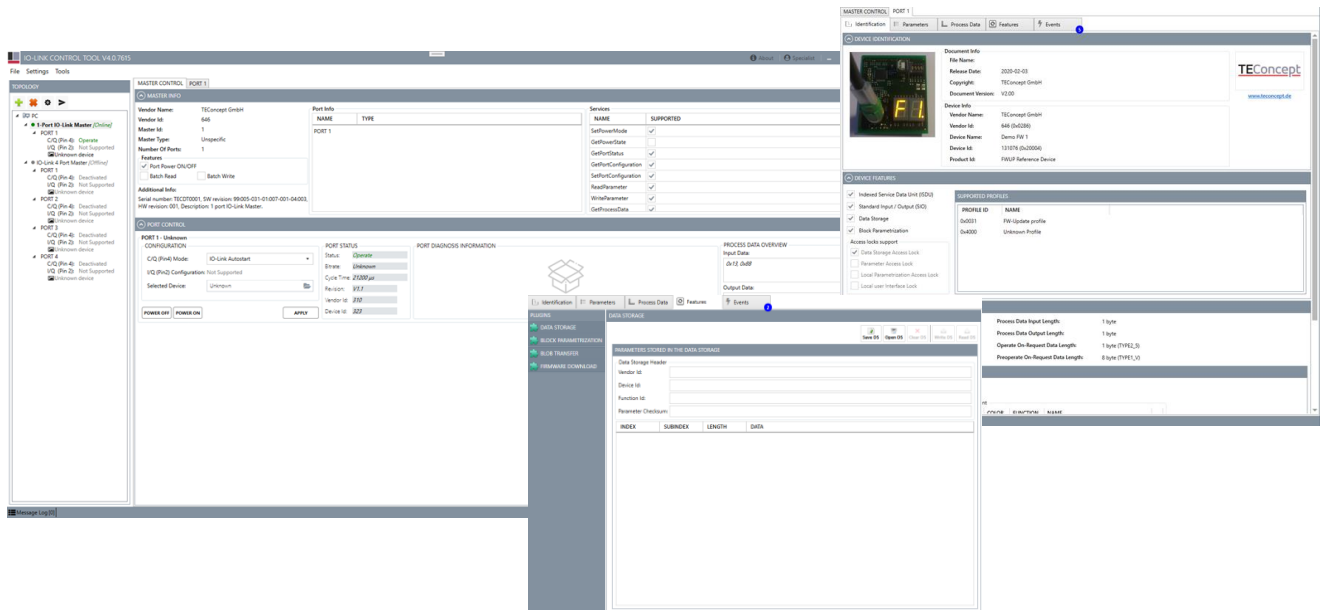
IO-LINK CONTROL TOOL V4.0.7615
About Specialist
File Settings Tools
TOPOLOGY
PC
1-Port IO-Link Master (Online)
PORT 1
C/Q (Pin 4): Operate
I/Q (Pin 2): Not Supported
Unknown device
IO-Link 4 Port Master (Offline)
PORT 1
C/Q (Pin 4): Deactivated
I/Q (Pin 2): Not Supported
Unknown device
PORT 2
C/Q (Pin 4): Deactivated
I/Q (Pin 2): Not Supported
Unknown device
PORT 3
C/Q (Pin 4): Deactivated
I/Q (Pin 2): Not Supported
Unknown device
PORT 4
C/Q (Pin 4): Deactivated
I/Q (Pin 2): Not Supported
Unknown device

MASTER CONTROL PORT 1
MASTER INFO
Vendor Name: TEConcept GmbH
Vendor Id: 646
Master Id: 1
Master Type: Unspecific
Number Of Ports: 1
Features
Port Power ON/OFF
Batch Read
Batch Write
Additional Info:
Serial number: TECDT0001, SW revision: 99.005-031-01.007-001-04.003, HW revision: 001, Description: 1 port IO-Link Master.

Port Info
| NAME | TYPE |
|---|---|
| PORT 1 | |

Services
| NAME | SUPPORTED |
|---|---|
| SetPowerMode | ✓ |
| GetPowerState | |
| GetPortStatus | ✓ |
| GetPortConfiguration | ✓ |
| SetPortConfiguration | ✓ |
| ReadParameter | ✓ |
| WriteParameter | ✓ |
| GetProcessData | ✓ |

PORT CONTROL
PORT 1 - Unknown
CONFIGURATION
C/Q (Pin4) Mode: IO-Link Autostart
I/Q (Pin2) Configuration: Not Supported
Selected Device: Unknown
POWER OFF POWER ON APPLY
PORT STATUS
Status: Operate
Bitrate: Unknown
Cycle Time: 21200 µs
Revision: V1.1
Vendor Id: 210
Device Id: 323
PORT DIAGNOSIS INFORMATION
PROCESS DATA OVERVIEW
Input Data:
0x13, 0x08
Output Data:
Message Log (0)

MASTER CONTROL PORT 1
Identification Parameters Process Data Features Events
DEVICE IDENTIFICATION
Document Info
File Name:
Release Date: 2020-02-03
Copyright: TEConcept GmbH
Document Version: V2.00
Device Info
Vendor Name: TEConcept GmbH
Vendor Id: 646 (0x0286)
Device Name: Demo FW 1
Device Id: 131076 (0x20004)
Product Id: FWUF Reference Device
TEConcept
www.teconcept.de
F1
DEVICE FEATURES
Indexed Service Data Unit (ISDU)
Standard Input / Output (SIO)
Data Storage
Block Parametrization
Access locks support
Data Storage Access Lock
Parameter Access Lock
Local Parametrization Access Lock
Local user Interface Lock
SUPPORTED PROFILES
| PROFILE ID | NAME |
|---|---|
| 0x0031 | FW-Update profile |
| 0x4000 | Unknown Profile |
Process Data Input Length: 1 byte
Process Data Output Length: 1 byte
Operate On-Request Data Length: 1 byte (TYPE2_S)
Preoperate On-Request Data Length: 8 byte (TYPE1_V)
COLOR FUNCTION NAME

Identification Parameters Process Data Features Events
PLUGINS
DATA STORAGE
BLOCK PARAMETRIZATION
BLOB TRANSFER
FIRMWARE DOWNLOAD
DATA STORAGE
Save DS Open DS Clear DS Write DS Read DS
PARAMETERS STORED IN THE DATA STORAGE
Data Storage Header
Vendor Id:
Device Id:
Function Id:
Parameter Checksum:
| INDEX | SUBINDEX | LENGTH | DATA |
|---|---|---|---|